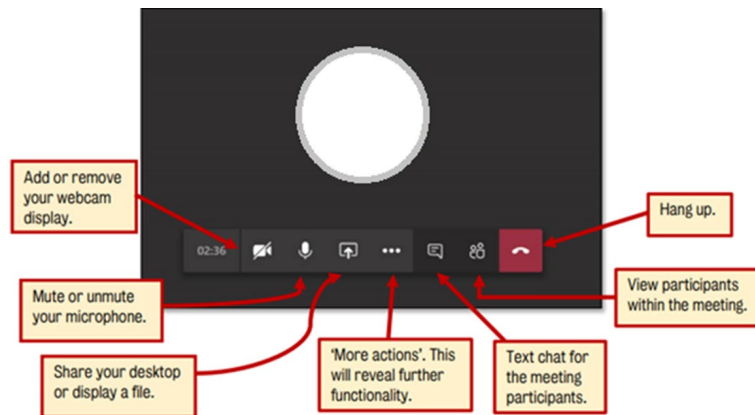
Add or remove your webcam display.

02:36

Hang up.

Mute or unmute your microphone.

View participants within the meeting.

Share your desktop or display a file.

'More actions'. This will reveal further functionality.

Text chat for the meeting participants.